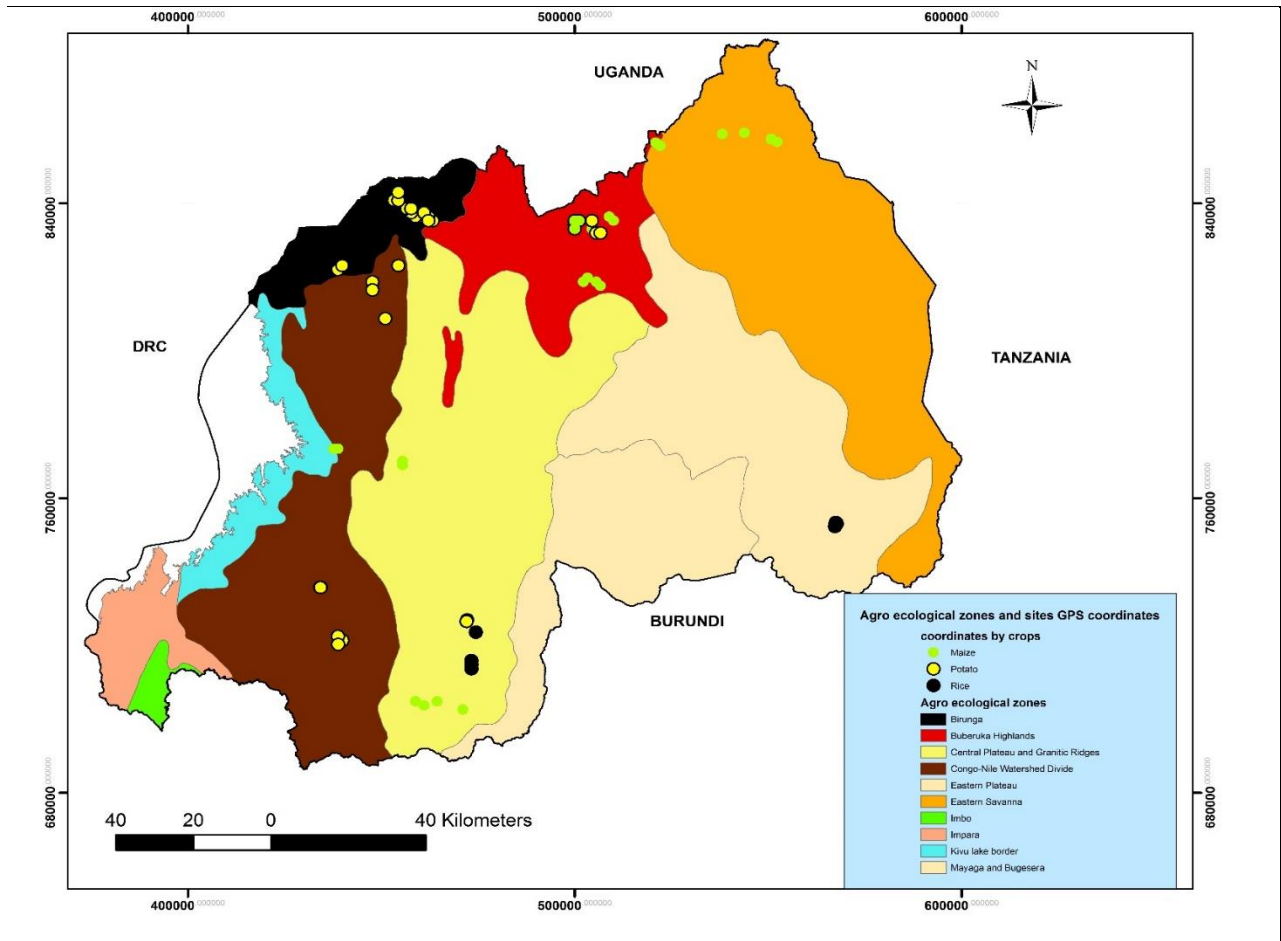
400000.000000
500000.000000
600000.000000

UGANDA

N

840000.000000
840000.000000

DRC

TANZANIA

760000.000000
760000.000000

BURUNDI

Agro ecological zones and sites GPS coordinates

coordinates by crops

Maize
Potato
Rice

Agro ecological zones

Birunga
Buberuka Highlands
Central Plateau and Granitic Ridges
Congo-Nile Watershed Divide
Eastern Plateau
Eastern Savanna
Imbo
Impara
Kivu lake border
Mayaga and Bugesera

680000.000000
680000.000000

40 20 0 40 Kilometers

400000.000000
500000.000000
600000.000000